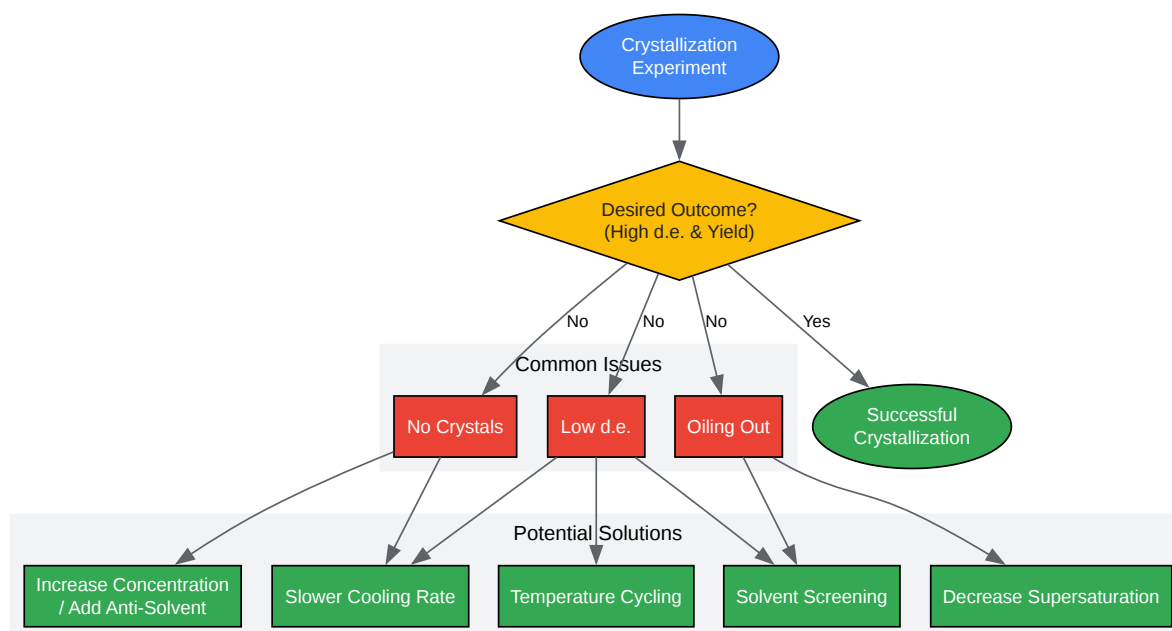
Crystallization Experiment

Desired Outcome?
(High d.e. & Yield)

No
No
No
Yes

Common Issues

No Crystals
Low d.e.
Oiling Out

Successful Crystallization

Potential Solutions

Increase Concentration / Add Anti-Solvent
Slower Cooling Rate
Temperature Cycling
Solvent Screening
Decrease Supersaturation